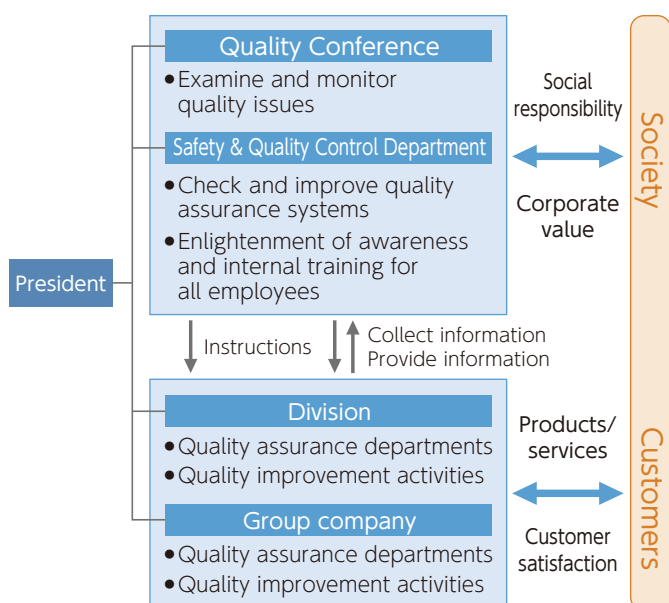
President

Quality Conference
• Examine and monitor quality issues

Safety & Quality Control Department
• Check and improve quality assurance systems
• Enlightenment of awareness and internal training for all employees

Social responsibility

Corporate value

Society

Instructions

Collect information
Provide information

Division
• Quality assurance departments
• Quality improvement activities

Group company
• Quality assurance departments
• Quality improvement activities

Products/ services

Customer satisfaction

Customers